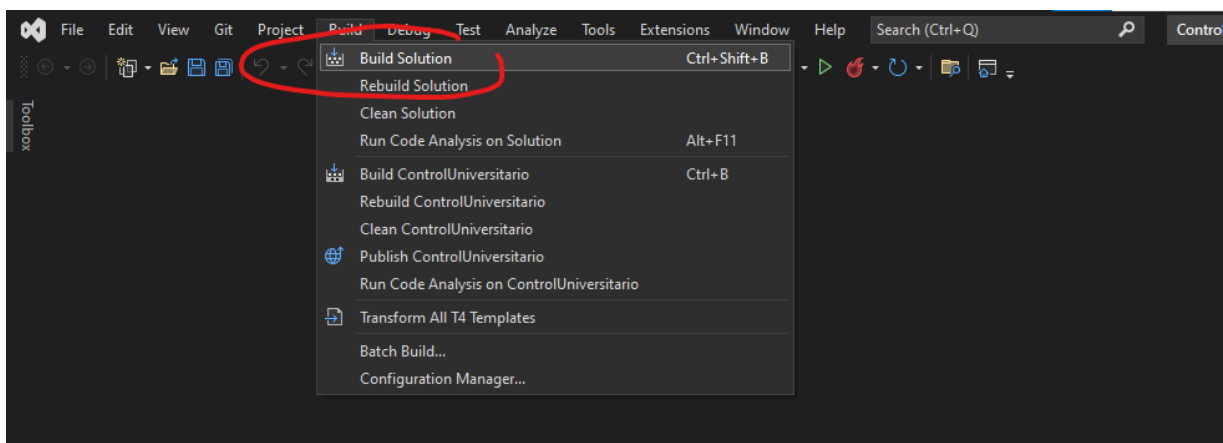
File Edit View Git Project Build Debug Test Analyze Tools Extensions Window Help Search (Ctrl+Q) Contro

Toolbox

Build Solution Ctrl+Shift+B
Rebuild Solution
Clean Solution
Run Code Analysis on Solution Alt+F11
Build ControlUniversitario Ctrl+B
Rebuild ControlUniversitario
Clean ControlUniversitario
Publish ControlUniversitario
Run Code Analysis on ControlUniversitario
Transform All T4 Templates
Batch Build...
Configuration Manager...